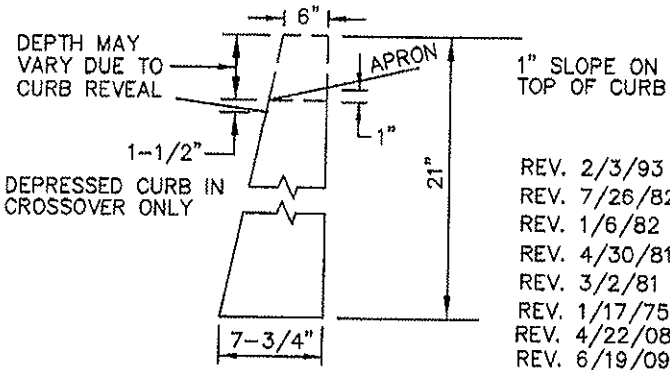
6"

DEPTH MAY VARY DUE TO CURB REVEAL

APRON

1" SLOPE ON TOP OF CURB

1"

1-1/2"

DEPRESSED CURB IN CROSSOVER ONLY

21"

REV. 2/3/93
REV. 7/26/82
REV. 1/6/82
REV. 4/30/81
REV. 3/2/81
REV. 1/17/75
REV. 4/22/08
REV. 6/19/09

7-3/4"